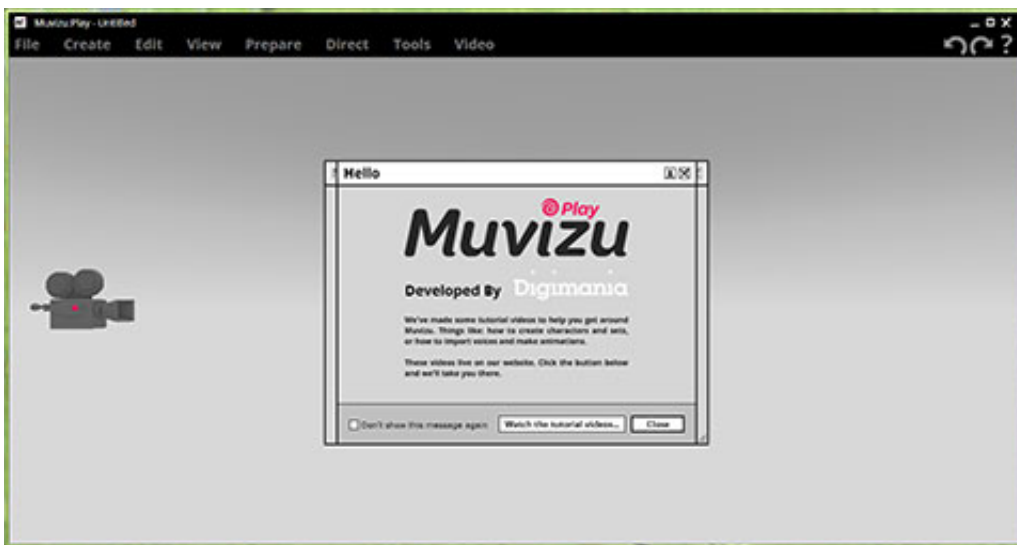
Muvizu:Play - Untitled

File Create Edit View Prepare Direct Tools Video

Hello

Play

Muvizu

Developed By Digimania

We've made some tutorial videos to help you get around Muvizu. Things like: how to create characters and sets, or how to import voices and make animations.

These videos live on our website. Click the button below and we'll take you there.

Don't show this message again

Watch the tutorial videos...

Close